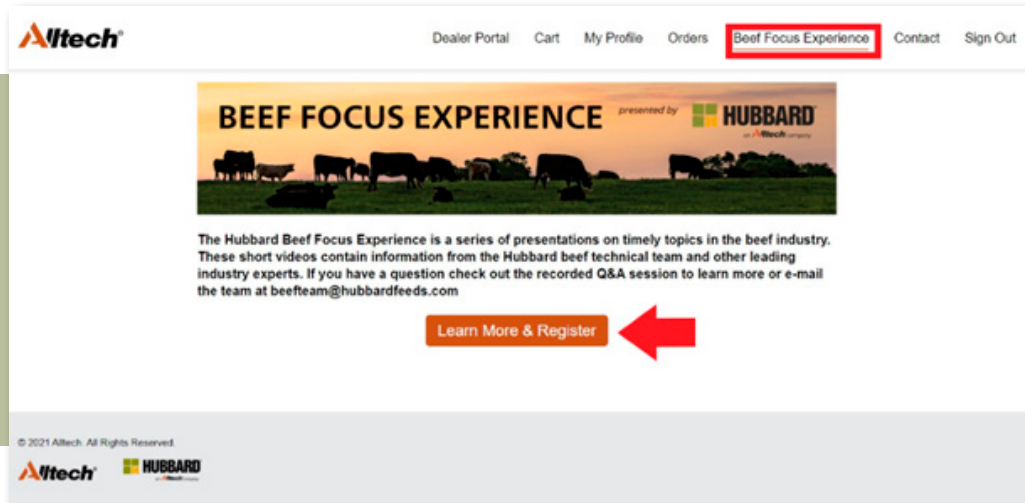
Alltech

Dealer Portal Cart My Profile Orders Beef Focus Experience Contact Sign Out

BEEF FOCUS EXPERIENCE presented by HUBBARD an Alltech company

The Hubbard Beef Focus Experience is a series of presentations on timely topics in the beef industry. These short videos contain information from the Hubbard beef technical team and other leading industry experts. If you have a question check out the recorded Q&A session to learn more or e-mail the team at beefteam@hubbardfeeds.com

Learn More & Register

© 2021 Alltech. All Rights Reserved.

Alltech HUBBARD an Alltech company